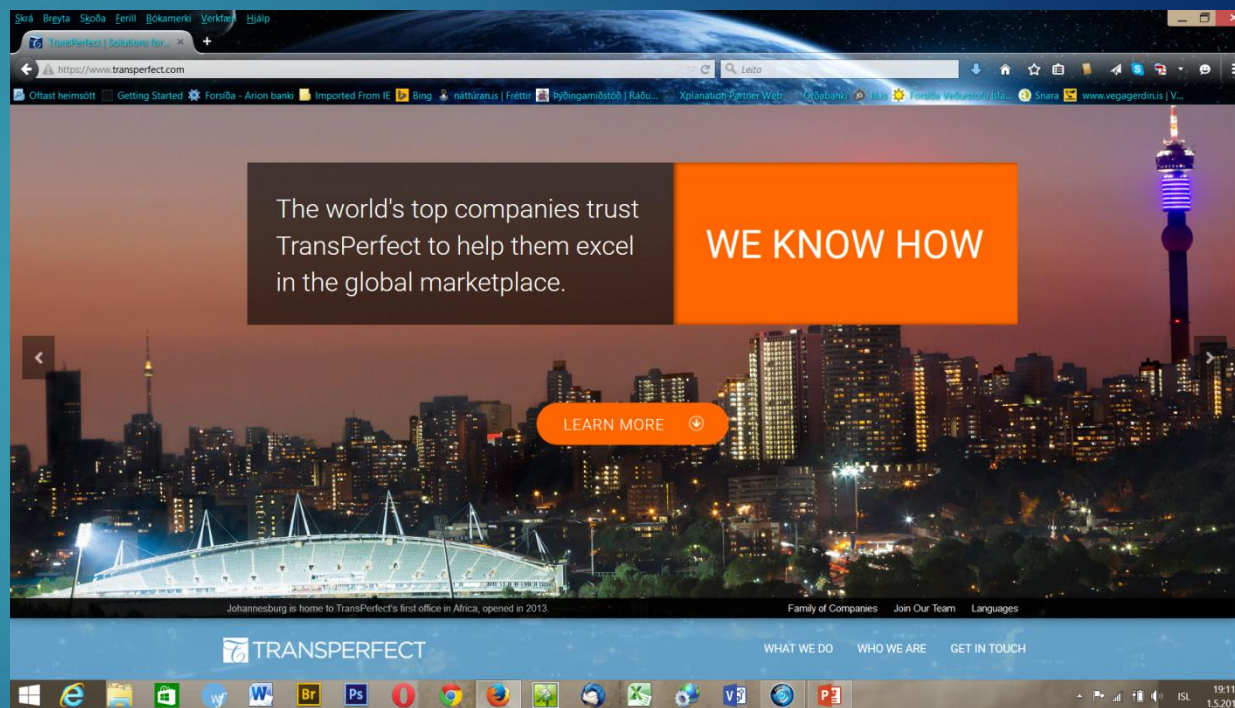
Skrá Breyta Skoða Ferill Bókamerki Verkfæri Hjálp

TransPerfect | Solutions for... ×

https://www.transperfect.com

Leita

Oftast heimsótt Getting Started Forsíða - Arion banki Imported From IE Bing náttúran.is | Fréttir Þýðingamiðstöð | Ráðu... Xplanation Partner Web Orðabanki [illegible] Forsíða Veðurstofu Ísla... Snara www.vegagerdin.is | V...

The world's top companies trust TransPerfect to help them excel in the global marketplace.

WE KNOW HOW

LEARN MORE

Johannesburg is home to TransPerfect's first office in Africa, opened in 2013.

Family of Companies Join Our Team Languages

TRANSPERFECT

WHAT WE DO WHO WE ARE GET IN TOUCH

ISL 19:11 1.5.201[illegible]